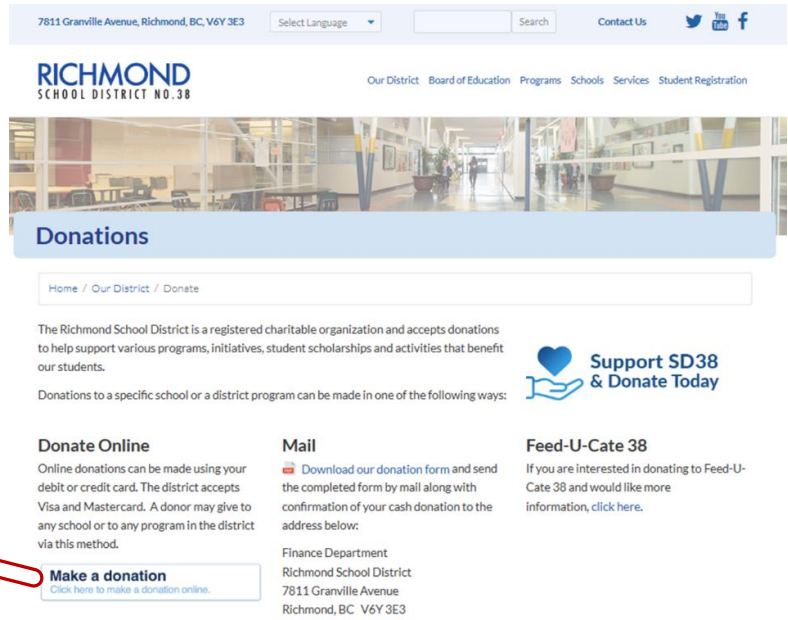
7811 Granville Avenue, Richmond, BC, V6Y 3E3 Select Language Search Contact Us You Tube f

RICHMOND
SCHOOL DISTRICT NO.38

Our District Board of Education Programs Schools Services Student Registration

Donations

Home / Our District / Donate

The Richmond School District is a registered charitable organization and accepts donations to help support various programs, initiatives, student scholarships and activities that benefit our students.

Donations to a specific school or a district program can be made in one of the following ways:

Support SD38 & Donate Today

Donate Online

Online donations can be made using your debit or credit card. The district accepts Visa and Mastercard. A donor may give to any school or to any program in the district via this method.

Make a donation
Click here to make a donation online.

Mail

Download our donation form and send the completed form by mail along with confirmation of your cash donation to the address below:

Finance Department
Richmond School District
7811 Granville Avenue
Richmond, BC V6Y 3E3

Feed-U-Cate 38

If you are interested in donating to Feed-U-Cate 38 and would like more information, click here.